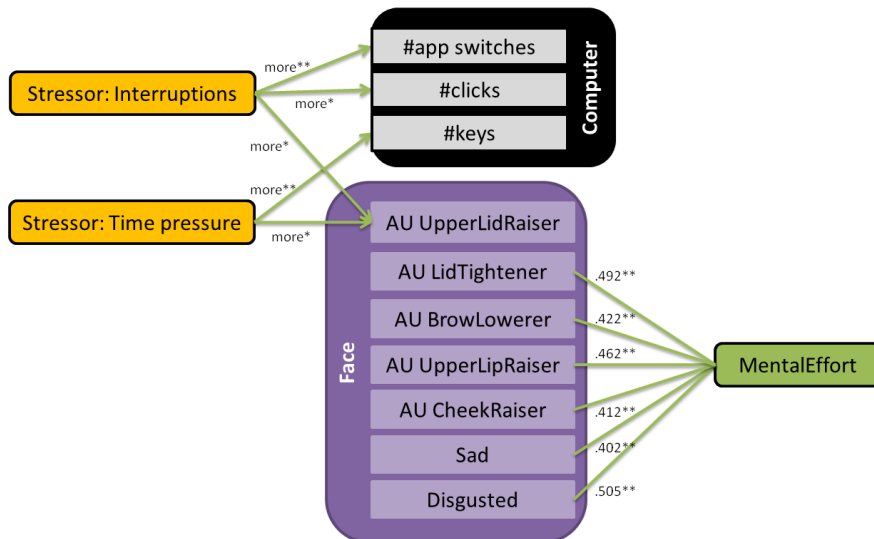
Stressor: Interruptions

Stressor: Time pressure

more**

more*

more*

more**

more*

#app switches

#clicks

#keys

Computer

Face

AU UpperLidRaiser

AU LidTightener

AU BrowLowerer

AU UpperLipRaiser

AU CheekRaiser

Sad

Disgusted

.492**

.422**

.462**

.412**

.402**

.505**

MentalEffort